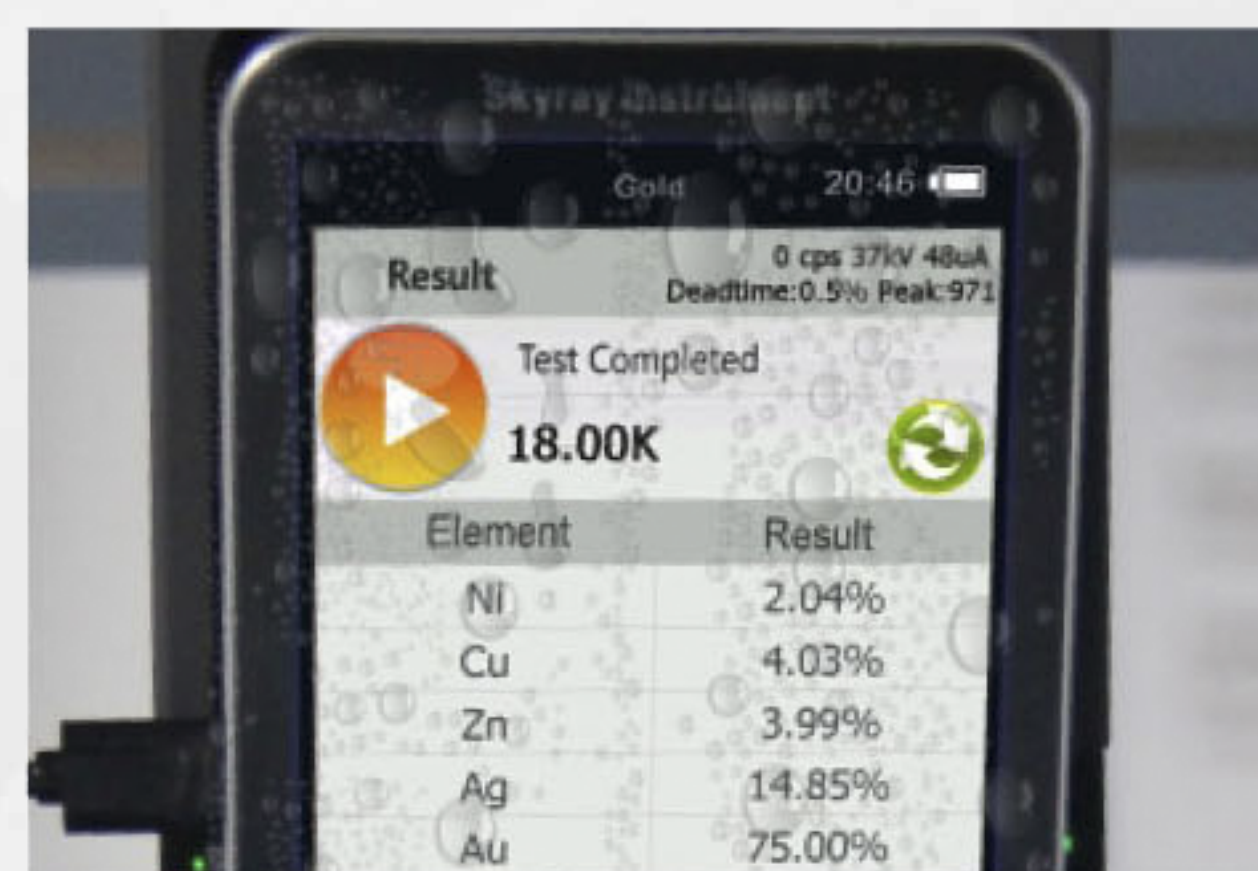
Skyray Instrument

Gold 20:46

Result

0 cps 37kV 48uA
Deadtime:0.5% Peak:971

Test Completed

18.00K

| Element | Result |
|---|---|
| Ni | 2.04% |
| Cu | 4.03% |
| Zn | 3.99% |
| Ag | 14.85% |
| Au | 75.00% |